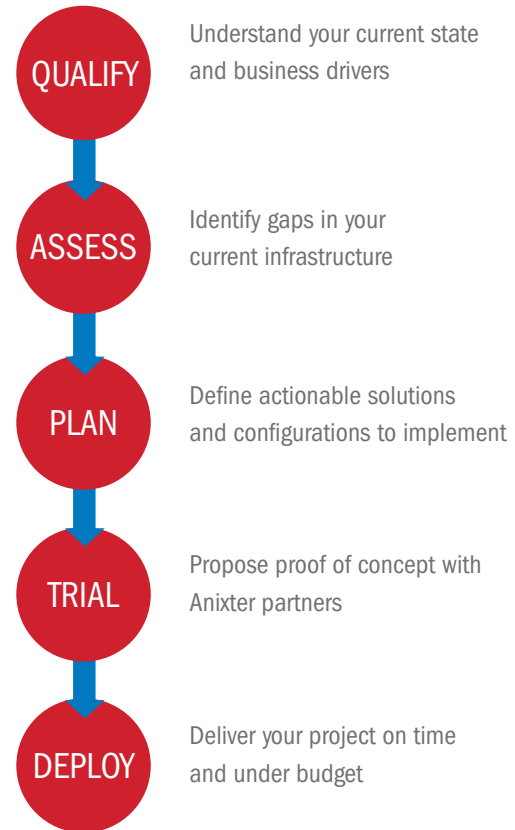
QUALIFY

Understand your current state and business drivers

ASSESS

Identify gaps in your current infrastructure

PLAN

Define actionable solutions and configurations to implement

TRIAL

Propose proof of concept with Anixter partners

DEPLOY

Deliver your project on time and under budget